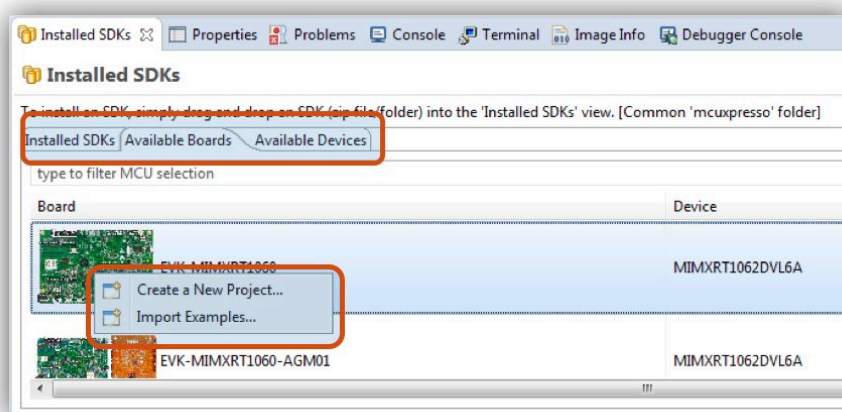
Installed SDKs ⊠ Properties Problems Console Terminal Image Info Debugger Console

Installed SDKs

To install an SDK, simply drag and drop an SDK (zip file/folder) into the 'Installed SDKs' view. [Common 'mcuxpresso' folder]

Installed SDKs Available Boards Available Devices

type to filter MCU selection

| Board | Device |
|---|---|
| EVK-MIMXRT1060 | MIMXRT1062DVL6A |
| EVK-MIMXRT1060-AGM01 | MIMXRT1062DVL6A |

Create a New Project...
Import Examples...

III